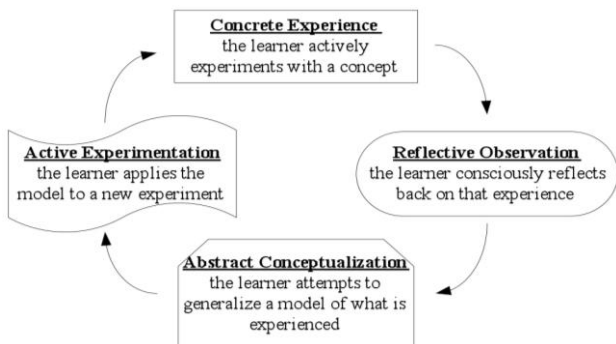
Concrete Experience
the learner actively experiments with a concept

Reflective Observation
the learner consciously reflects back on that experience

Abstract Conceptualization
the learner attempts to generalize a model of what is experienced

Active Experimentation
the learner applies the model to a new experiment